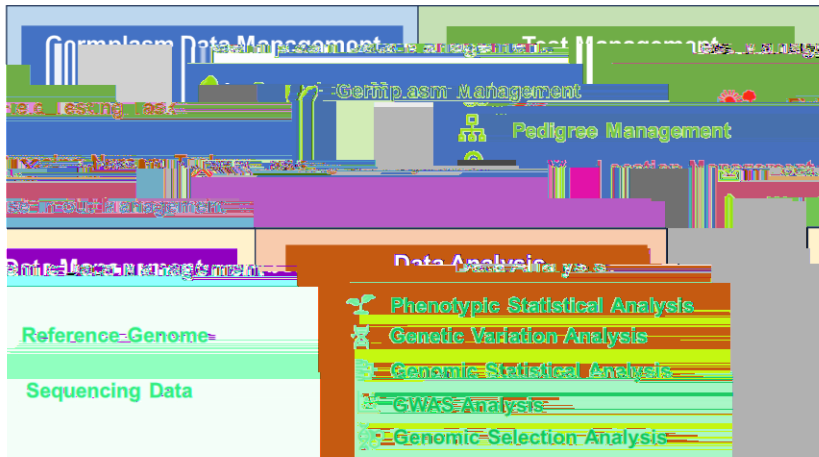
Germplasm Data Management
Test Management
Germplasm Management
Pedigree Management
Location Management
Data Management
Data Analysis
Phenotypic Statistical Analysis
Reference Genome
Genetic Variation Analysis
Genomic Statistical Analysis
Sequencing Data
GWAS Analysis
Genomic Selection Analysis